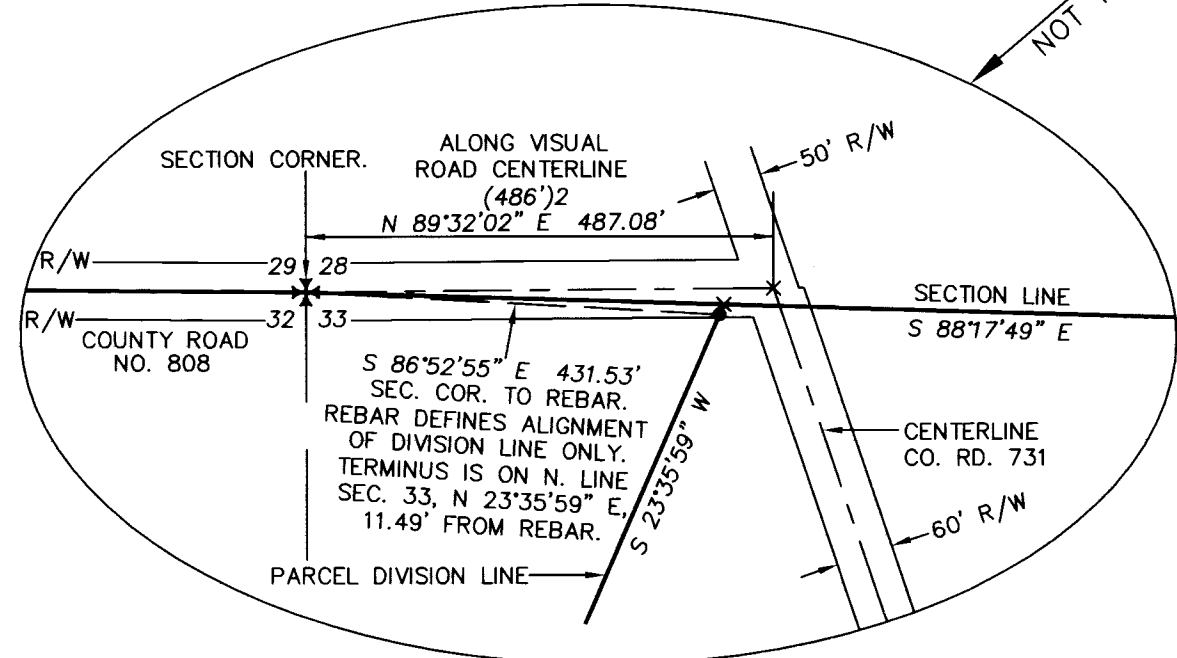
NOT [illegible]

SECTION CORNER.

ALONG VISUAL ROAD CENTERLINE (486')2 N 89°32'02" E 487.08'

50' R/W

R/W 29 28

SECTION LINE S 88°17'49" E

R/W 32 33

COUNTY ROAD NO. 808

S 86°52'55" E 431.53' SEC. COR. TO REBAR. REBAR DEFINES ALIGNMENT OF DIVISION LINE ONLY. TERMINUS IS ON N. LINE SEC. 33, N 23°35'59" E, 11.49' FROM REBAR.

S 23°35'59" W

CENTERLINE CO. RD. 731

60' R/W

PARCEL DIVISION LINE